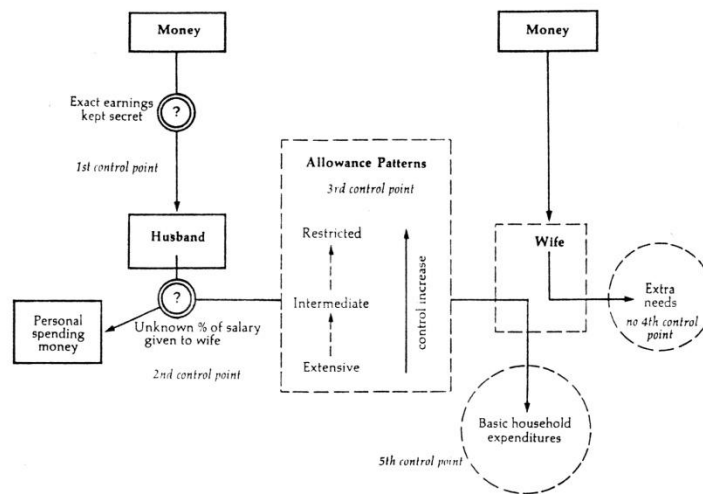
Money

Exact earnings kept secret

?

1st control point

Husband

?

Personal spending money

Unknown % of salary given to wife

2nd control point

Allowance Patterns

3rd control point

Restricted

Intermediate

Extensive

control increase

Money

Wife

Extra needs

no 4th control point

Basic household expenditures

5th control point